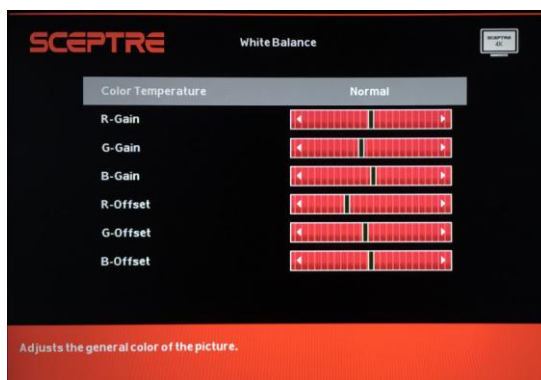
SCEPTRE

White Balance

SCEPTRE
4K

| Color Temperature | Normal |
|---|---|
| R-Gain | |
| G-Gain | |
| B-Gain | |
| R-Offset | |
| G-Offset | |
| B-Offset | |

Adjusts the general color of the picture.